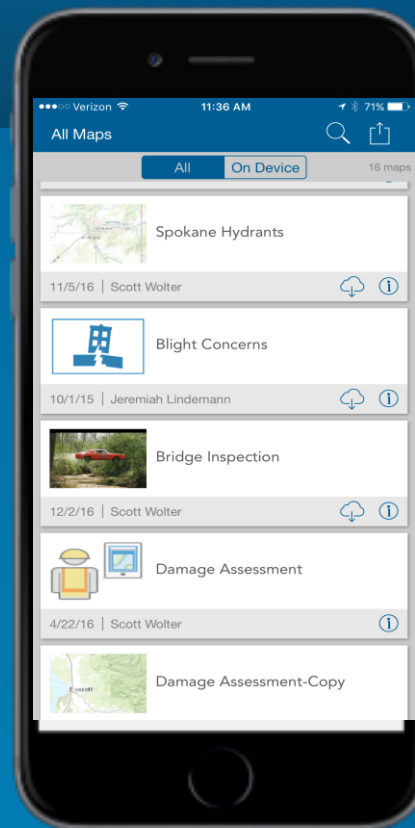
●●●○○ Verizon 11:36 AM 71%

All Maps

All On Device 16 maps

Spokane Hydrants

11/5/16 | Scott Wolter

Blight Concerns

10/1/15 | Jeremiah Lindemann

Bridge Inspection

12/2/16 | Scott Wolter

Damage Assessment

4/22/16 | Scott Wolter

Everett

Damage Assessment-Copy